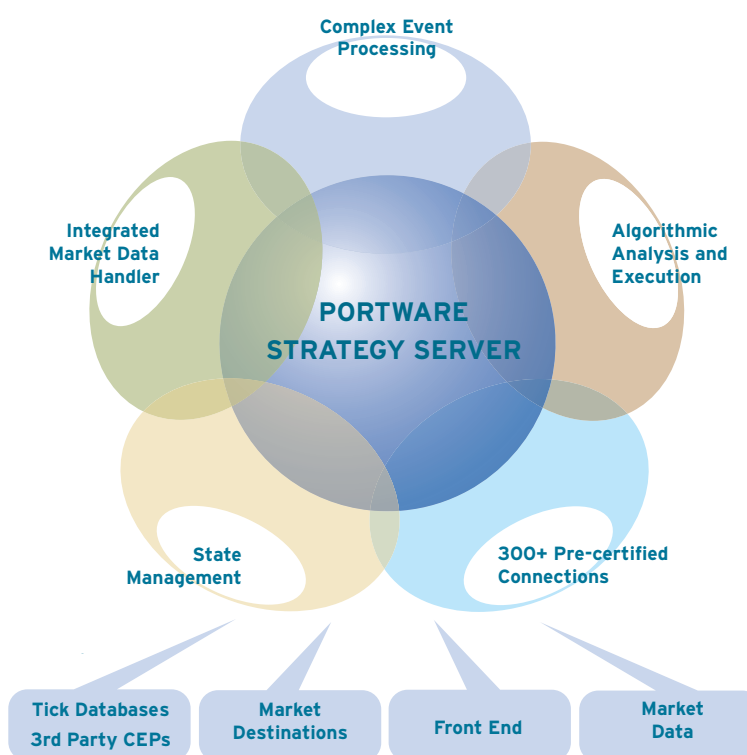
Complex Event Processing

Integrated Market Data Handler

Algorithmic Analysis and Execution

PORTWARE STRATEGY SERVER

State Management

300+ Pre-certified Connections

Tick Databases 3rd Party CEPs

Market Destinations

Front End

Market Data